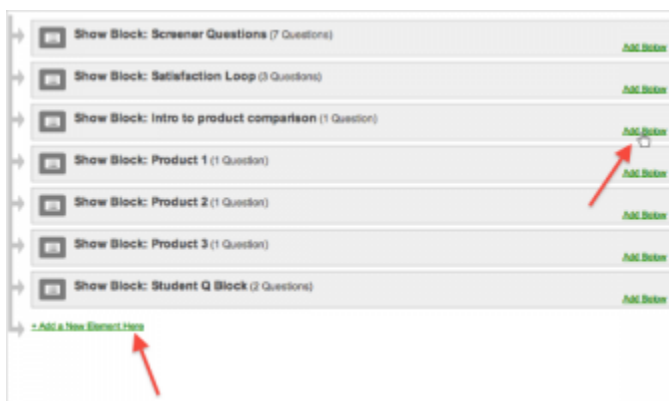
Show Block: Screener Questions (7 Questions)
Add Below

Show Block: Satisfaction Loop (3 Questions)
Add Below

Show Block: Intro to product comparison (1 Question)
Add Below

Show Block: Product 1 (1 Question)
Add Below

Show Block: Product 2 (1 Question)
Add Below

Show Block: Product 3 (1 Question)
Add Below

Show Block: Student Q Block (2 Questions)
Add Below

+ Add a New Element Here